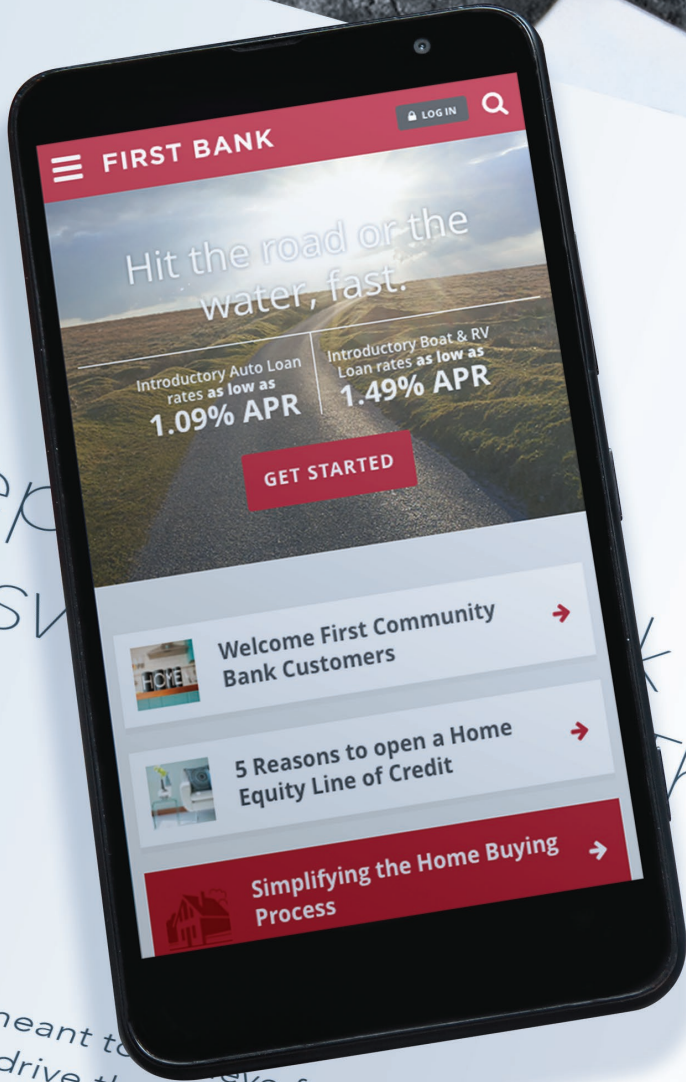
FIRST BANK

LOG IN

Hit the road or the water, fast.

Introductory Auto Loan rates as low as 1.09% APR

Introductory Boat & RV Loan rates as low as 1.49% APR

GET STARTED

Welcome First Community Bank Customers

5 Reasons to open a Home Equity Line of Credit

Simplifying the Home Buying Process

HOPE

meant to
drive th